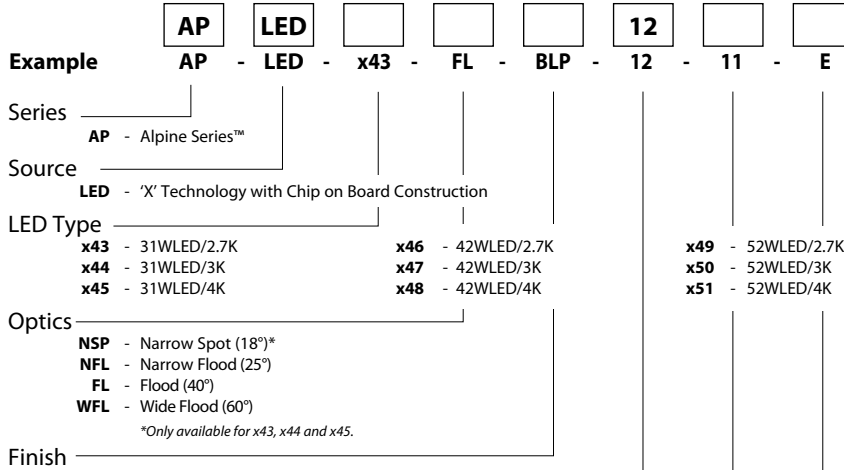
AP LED 12

Example AP - LED - x43 - FL - BLP - 12 - 11 - E

Series

AP - Alpine Series™

Source

LED - 'X' Technology with Chip on Board Construction

LED Type

x43 - 31WLED/2.7K
x44 - 31WLED/3K
x45 - 31WLED/4K

x46 - 42WLED/2.7K
x47 - 42WLED/3K
x48 - 42WLED/4K

x49 - 52WLED/2.7K
x50 - 52WLED/3K
x51 - 52WLED/4K

Optics

NSP - Narrow Spot (18°)*
NFL - Narrow Flood (25°)
FL - Flood (40°)
WFL - Wide Flood (60°)

*Only available for x43, x44 and x45.

Finish